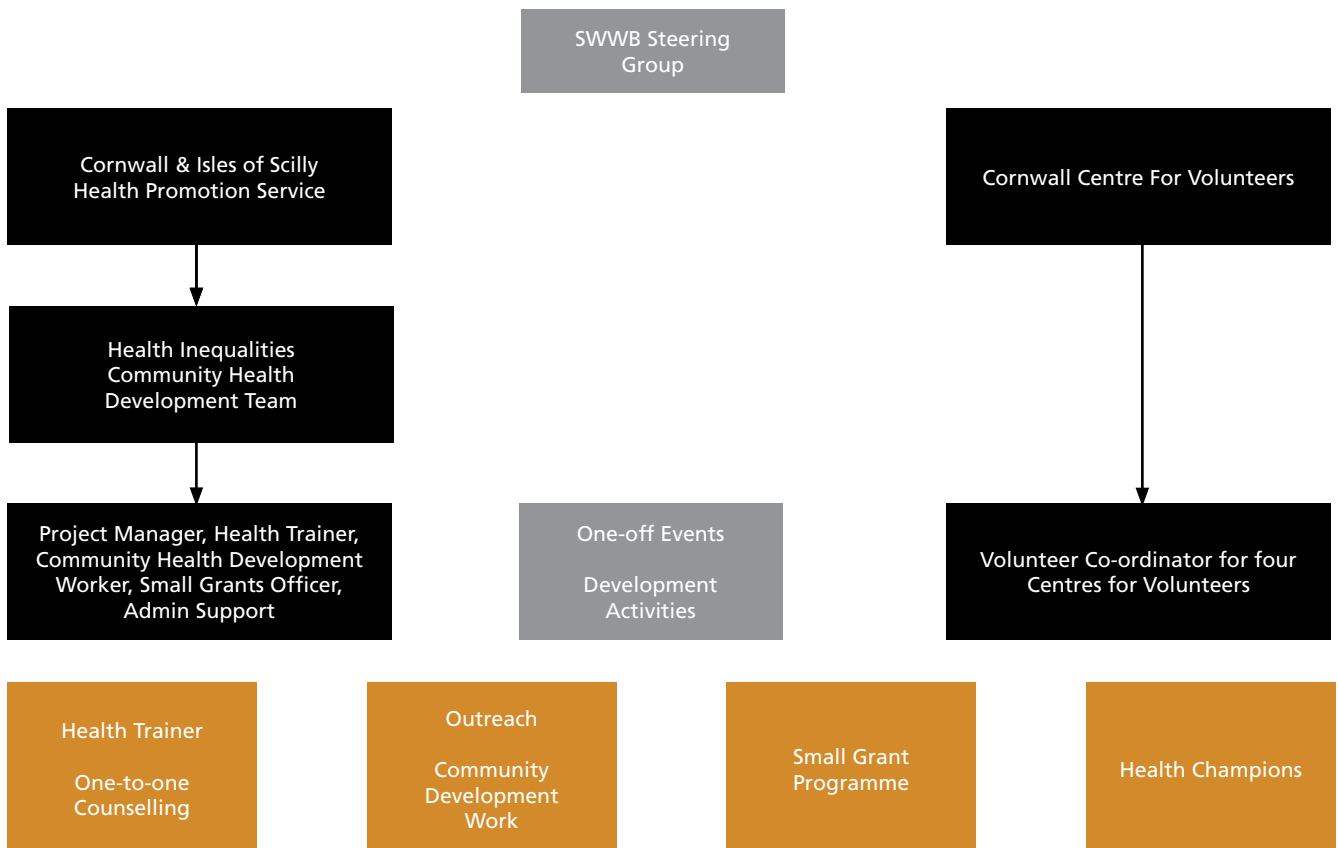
SWWB Steering Group

Cornwall & Isles of Scilly Health Promotion Service

Cornwall Centre For Volunteers

Health Inequalities Community Health Development Team

Project Manager, Health Trainer, Community Health Development Worker, Small Grants Officer, Admin Support

One-off Events

Development Activities

Volunteer Co-ordinator for four Centres for Volunteers

Health Trainer

One-to-one Counselling

Outreach

Community Development Work

Small Grant Programme

Health Champions